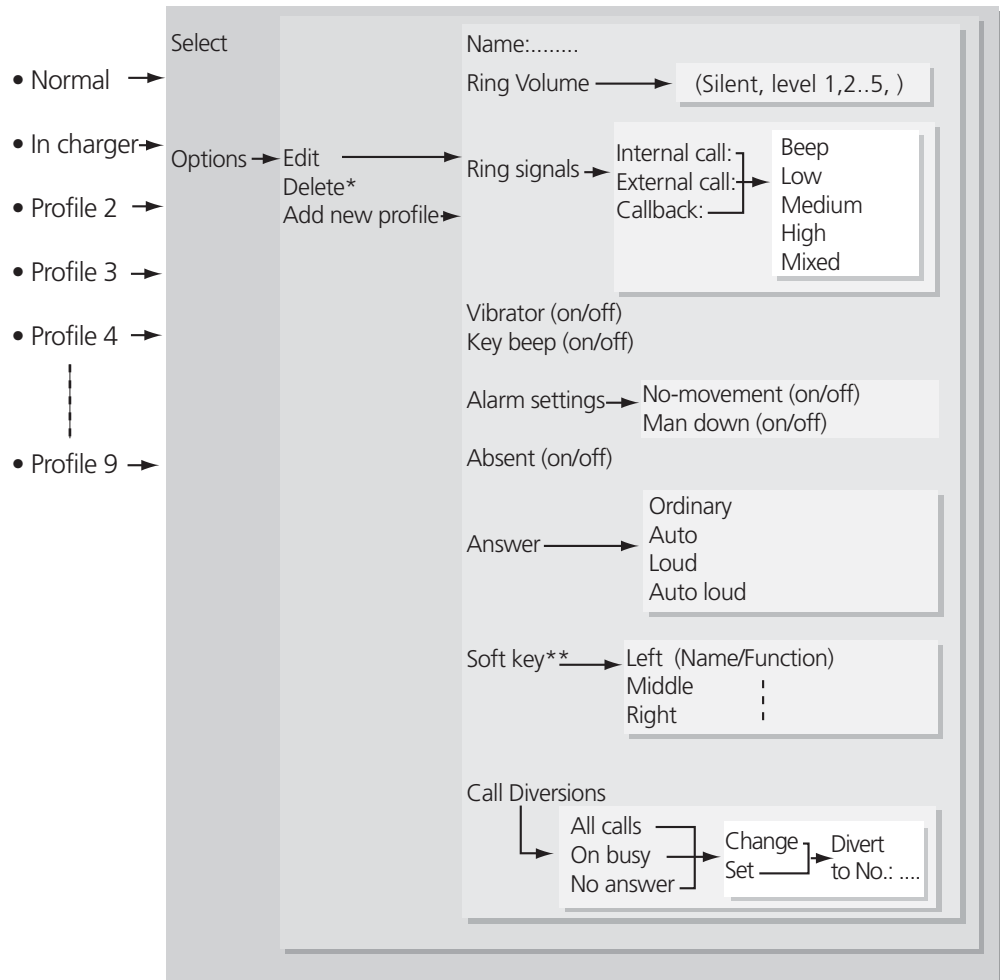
• Normal

• In charger

• Profile 2

• Profile 3

• Profile 4

• Profile 9

Select

Options Edit
Delete*
Add new profile

Name:........

Ring Volume (Silent, level 1,2..5, )

Ring signals Internal call:
External call:
Callback:

Beep
Low
Medium
High
Mixed

Vibrator (on/off)
Key beep (on/off)

Alarm settings No-movement (on/off)
Man down (on/off)

Absent (on/off)

Answer Ordinary
Auto
Loud
Auto loud

Soft key** Left (Name/Function)
Middle
Right

Call Diversions

All calls
On busy
No answer

Change
Set

Divert to No.: ....